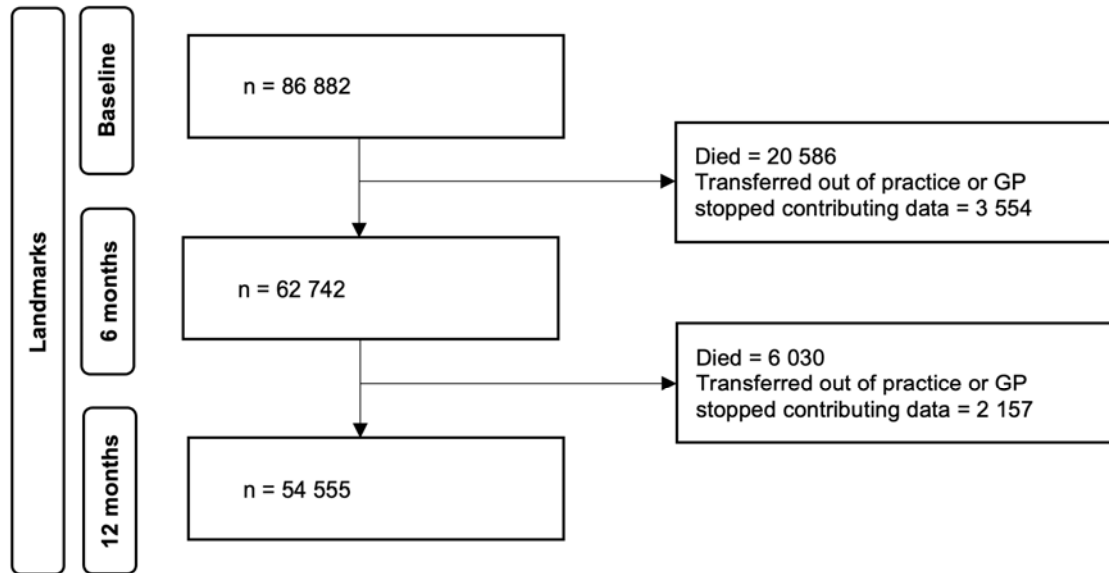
Landmarks

Baseline

n = 86 882

Died = 20 586
Transferred out of practice or GP stopped contributing data = 3 554

6 months

n = 62 742

Died = 6 030
Transferred out of practice or GP stopped contributing data = 2 157

12 months

n = 54 555